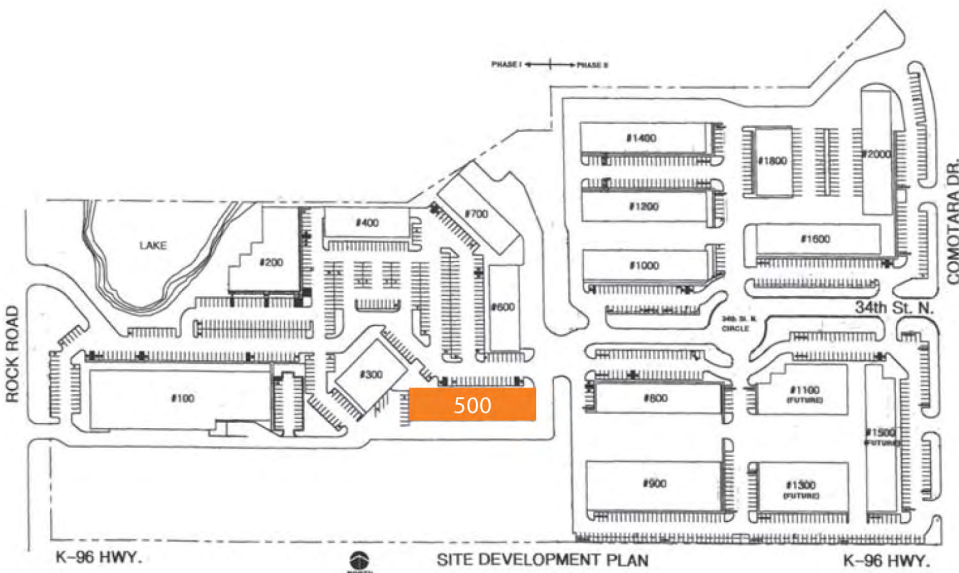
PHASE I PHASE II

#1400

#1800

#2000

#1200

COMOTARA DR.

LAKE

#400

#700

#1600

#200

#1000

#600

34th St. N.

34th St. N. CIRCLE

ROCK ROAD

#300

#1100 (FUTURE)

#100

500

#800

#1500 (FUTURE)

#900

#1300 (FUTURE)

K-96 HWY.

SITE DEVELOPMENT PLAN

K-96 HWY.